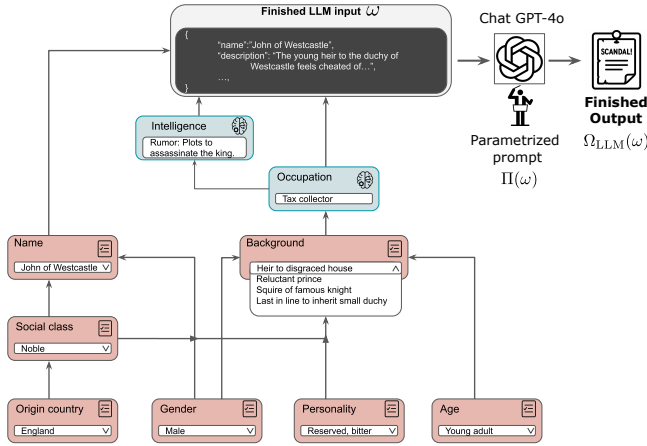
Finished LLM input $\omega$

{
"name":"John of Westcastle",
"description": "The young heir to the duchy of Westcastle feels cheated of...",
...,
}

Chat GPT-4o

SCANDAL!

Finished Output
$\Omega_{\text{LLM}}(\omega)$

Parametrized prompt
$\Pi(\omega)$

Intelligence
Rumor: Plots to assassinate the king.

Occupation
Tax collector

Name
John of Westcastle

Background
Heir to disgraced house
Reluctant prince
Squire of famous knight
Last in line to inherit small duchy

Social class
Noble

Origin country
England

Gender
Male

Personality
Reserved, bitter

Age
Young adult